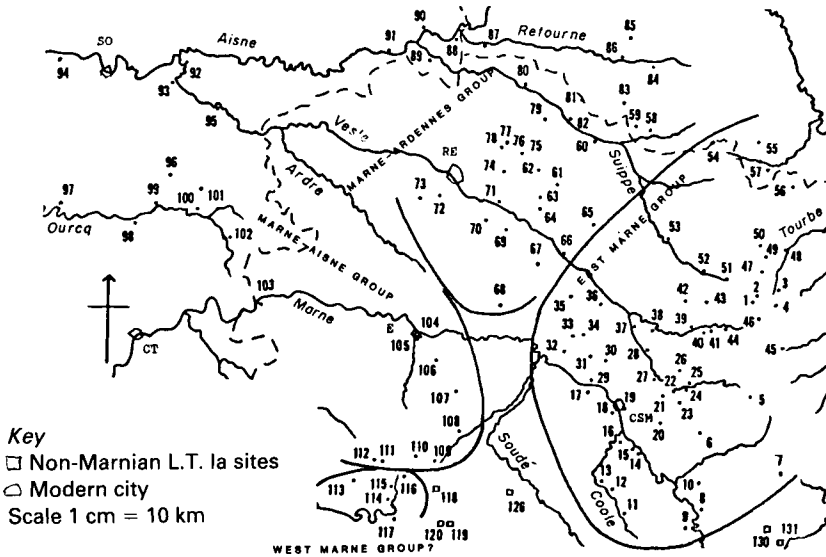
SO
94
Aisne
91
90
88
87
Retourne
85
86
84
92
93
89
80
81
83
95
Vesle
MARNE-ARDENNES GROUP
79
82
7
59
58
60
78
77
76
75
RE
74
62
61
Suippe
54
55
57
56
96
97
99
100
101
Ardre
73
72
71
63
64
65
Ourcq
98
102
MARNE-AISNE GROUP
70
69
67
66
WEST MARNE GROUP
53
50
49
Tourbe
48
52
51
47
3
2
1
4
103
Marne
68
36
35
42
43
46
E
104
105
33
34
37
38
39
40
41
44
45
CT
32
30
28
26
31
29
27
22
25
24
106
107
17
18
19
CSM
21
23
5
108
16
20
6
112
111
110
109
Soude
15
14
7
113
115
114
116
118
13
12
11
Coole
10
8
9
126
117
120
119
130
131
WEST MARNE GROUP?

Key
☐ Non-Marnian L.T. Ia sites
◯ Modern city
Scale 1 cm = 10 km